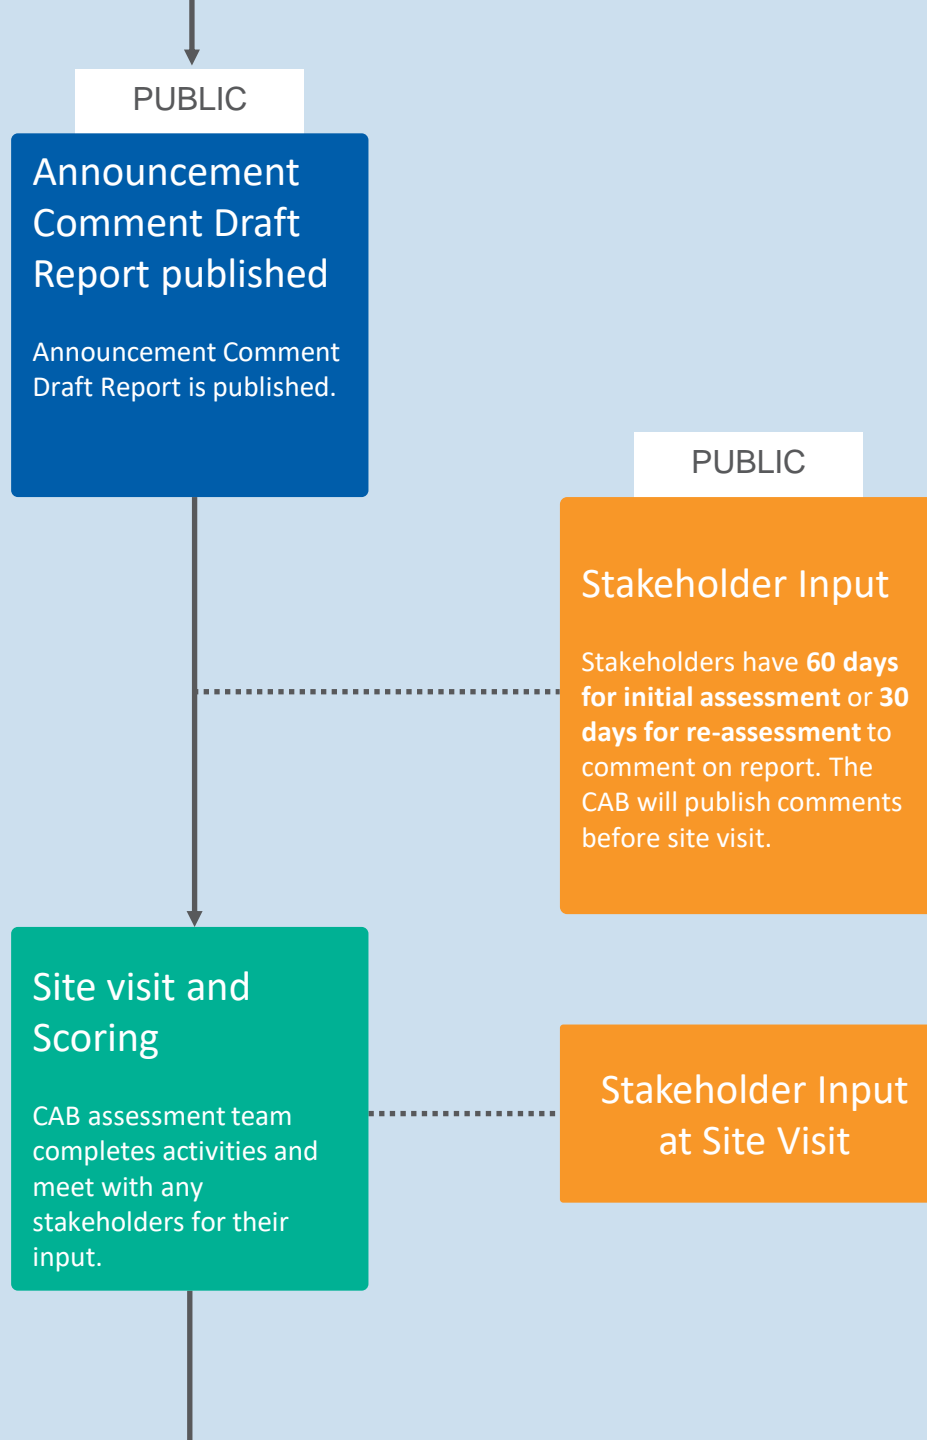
PUBLIC

Announcement Comment Draft Report published

Announcement Comment Draft Report is published.

PUBLIC

Stakeholder Input

Stakeholders have **60 days for initial assessment** or **30 days for re-assessment** to comment on report. The CAB will publish comments before site visit.

Site visit and Scoring

CAB assessment team completes activities and meet with any stakeholders for their input.

Stakeholder Input at Site Visit